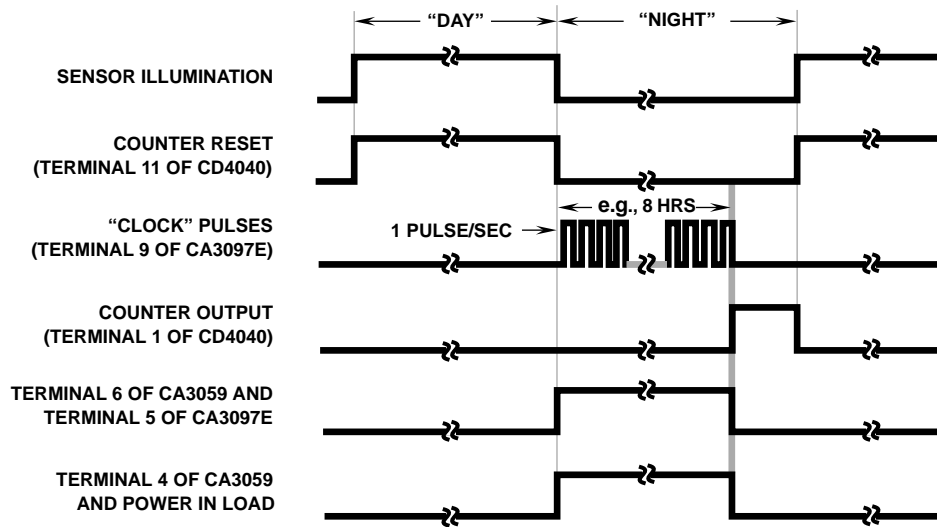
“DAY”

“NIGHT”

SENSOR ILLUMINATION

COUNTER RESET (TERMINAL 11 OF CD4040)

“CLOCK” PULSES (TERMINAL 9 OF CA3097E)

e.g., 8 HRS

1 PULSE/SEC

COUNTER OUTPUT (TERMINAL 1 OF CD4040)

TERMINAL 6 OF CA3059 AND TERMINAL 5 OF CA3097E

TERMINAL 4 OF CA3059 AND POWER IN LOAD